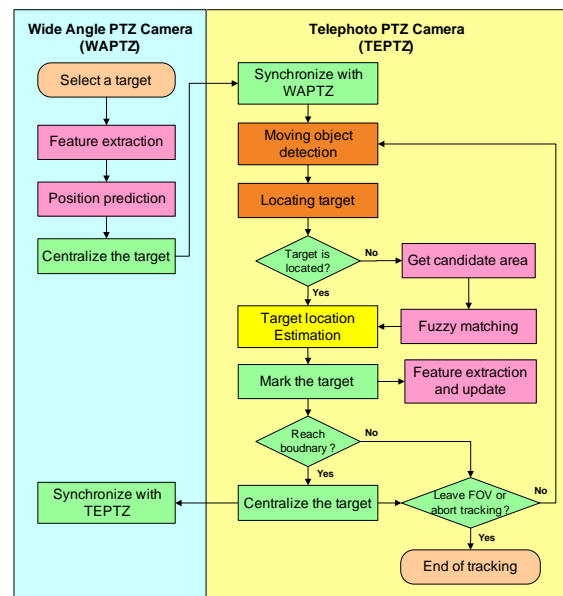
Wide Angle PTZ Camera (WAPTZ)

Select a target

Feature extraction

Position prediction

Centralize the target

Synchronize with TEPTZ

Telephoto PTZ Camera (TEPTZ)

Synchronize with WAPTZ

Moving object detection

Locating target

Target is located?

No

Get candidate area

Yes

Target location Estimation

Fuzzy matching

Mark the target

Feature extraction and update

Reach boundary ?

No

Yes

Centralize the target

Leave FOV or abort tracking?

No

Yes

End of tracking